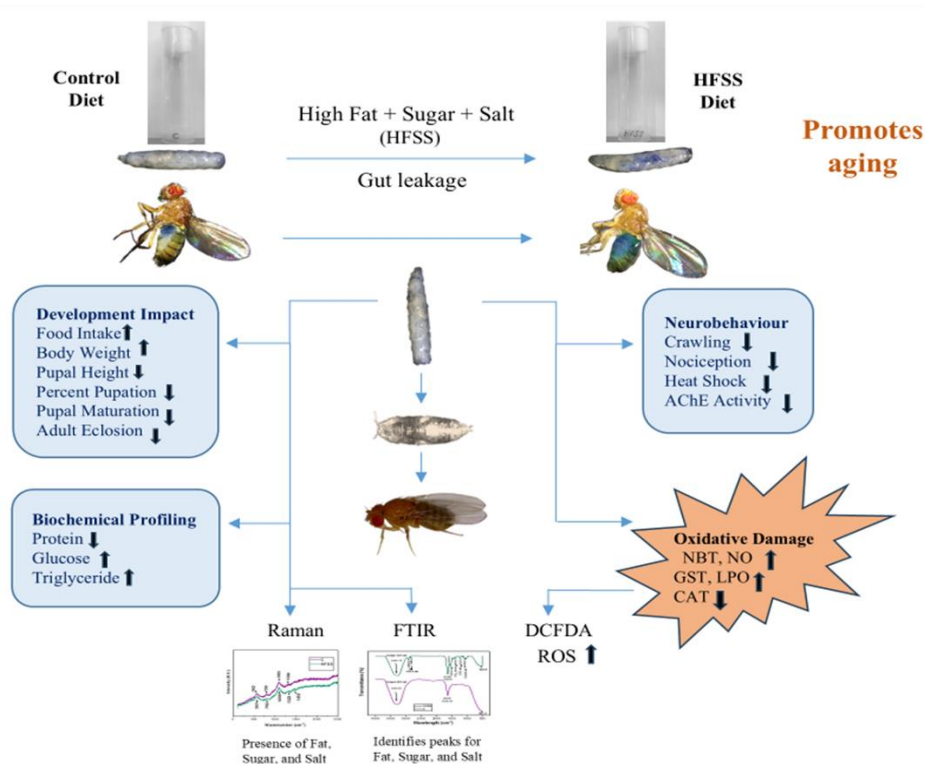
Control Diet

High Fat + Sugar + Salt (HFSS)

Gut leakage

HFSS Diet

Promotes aging

Development Impact
Food Intake ⬆
Body Weight ⬆
Pupal Height ⬇
Percent Pupation ⬇
Pupal Maturation ⬇
Adult Eclosion ⬇

Neurobehaviour
Crawling ⬇
Nociception ⬇
Heat Shock ⬇
AChE Activity ⬇

Biochemical Profiling
Protein ⬇
Glucose ⬆
Triglyceride ⬆

Oxidative Damage
NBT, NO ⬆
GST, LPO ⬆
CAT ⬇

Raman

FTIR

DCFDA
ROS ⬆

Presence of Fat, Sugar, and Salt

Identifies peaks for Fat, Sugar, and Salt